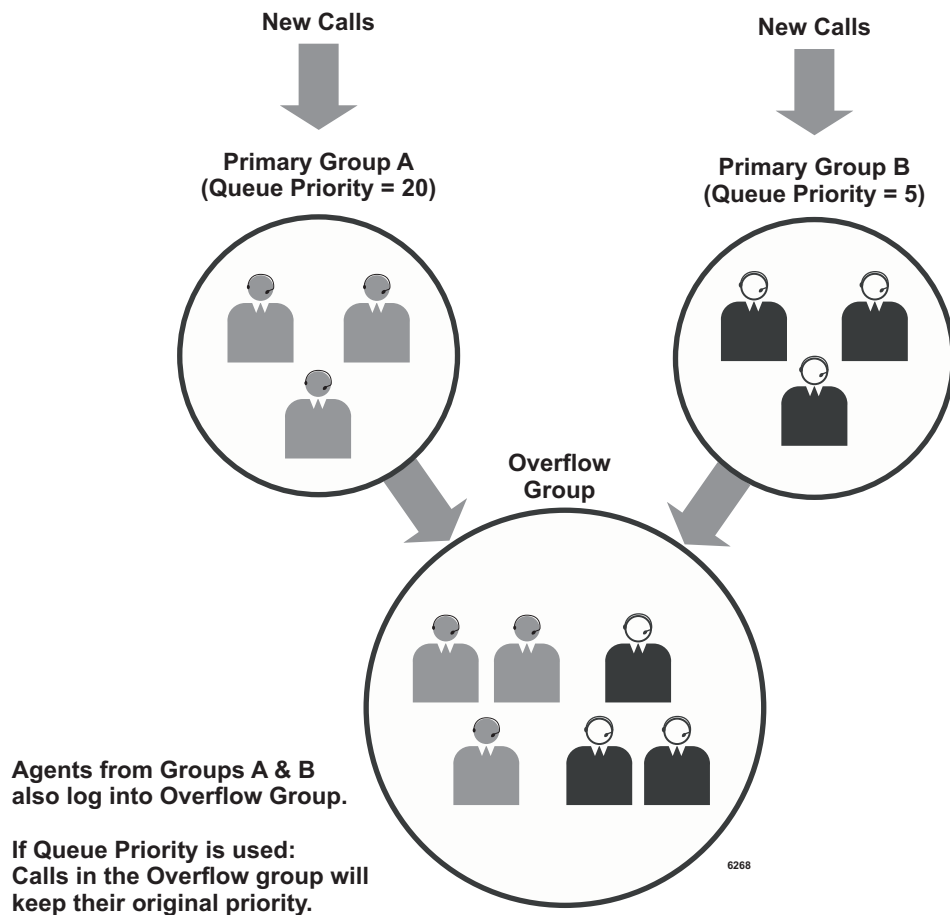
New Calls

New Calls

Primary Group A
(Queue Priority = 20)

Primary Group B
(Queue Priority = 5)

Overflow
Group

Agents from Groups A & B also log into Overflow Group.

If Queue Priority is used:
Calls in the Overflow group will keep their original priority.

6268